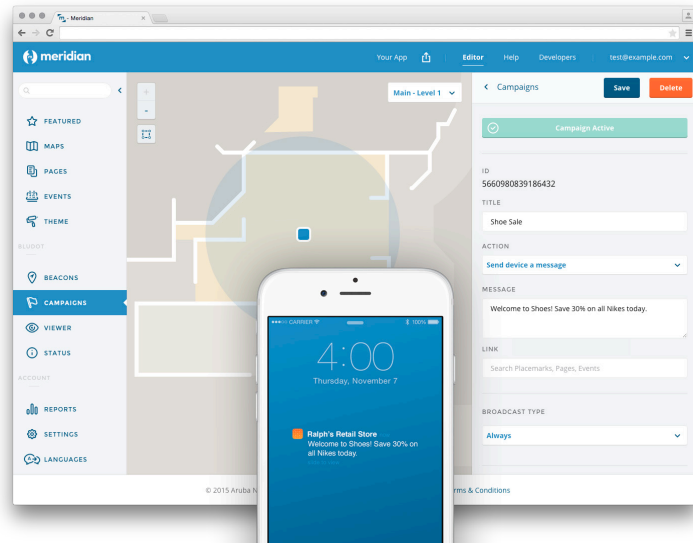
Meridian

meridian

Your App

Editor

Help

Developers

test@example.com

Main - Level 1

Campaigns

Save

Delete

Campaign Active

FEATURED

MAPS

PAGES

EVENTS

THEME

BLUDOT

BEACONS

CAMPAIGNS

VIEWER

STATUS

ACCOUNT

REPORTS

SETTINGS

LANGUAGES

ID
5660980839186432

TITLE
Shoe Sale

ACTION
Send device a message

MESSAGE
Welcome to Shoes! Save 30% on all Nikes today.

LINK
Search Placemarks, Pages, Events

BROADCAST TYPE
Always

CARRIER

100%

4:00
Thursday, November 7

Ralph's Retail Store
Welcome to Shoes! Save 30% on all Nikes today.

© 2015 Aruba N

rms & Conditions